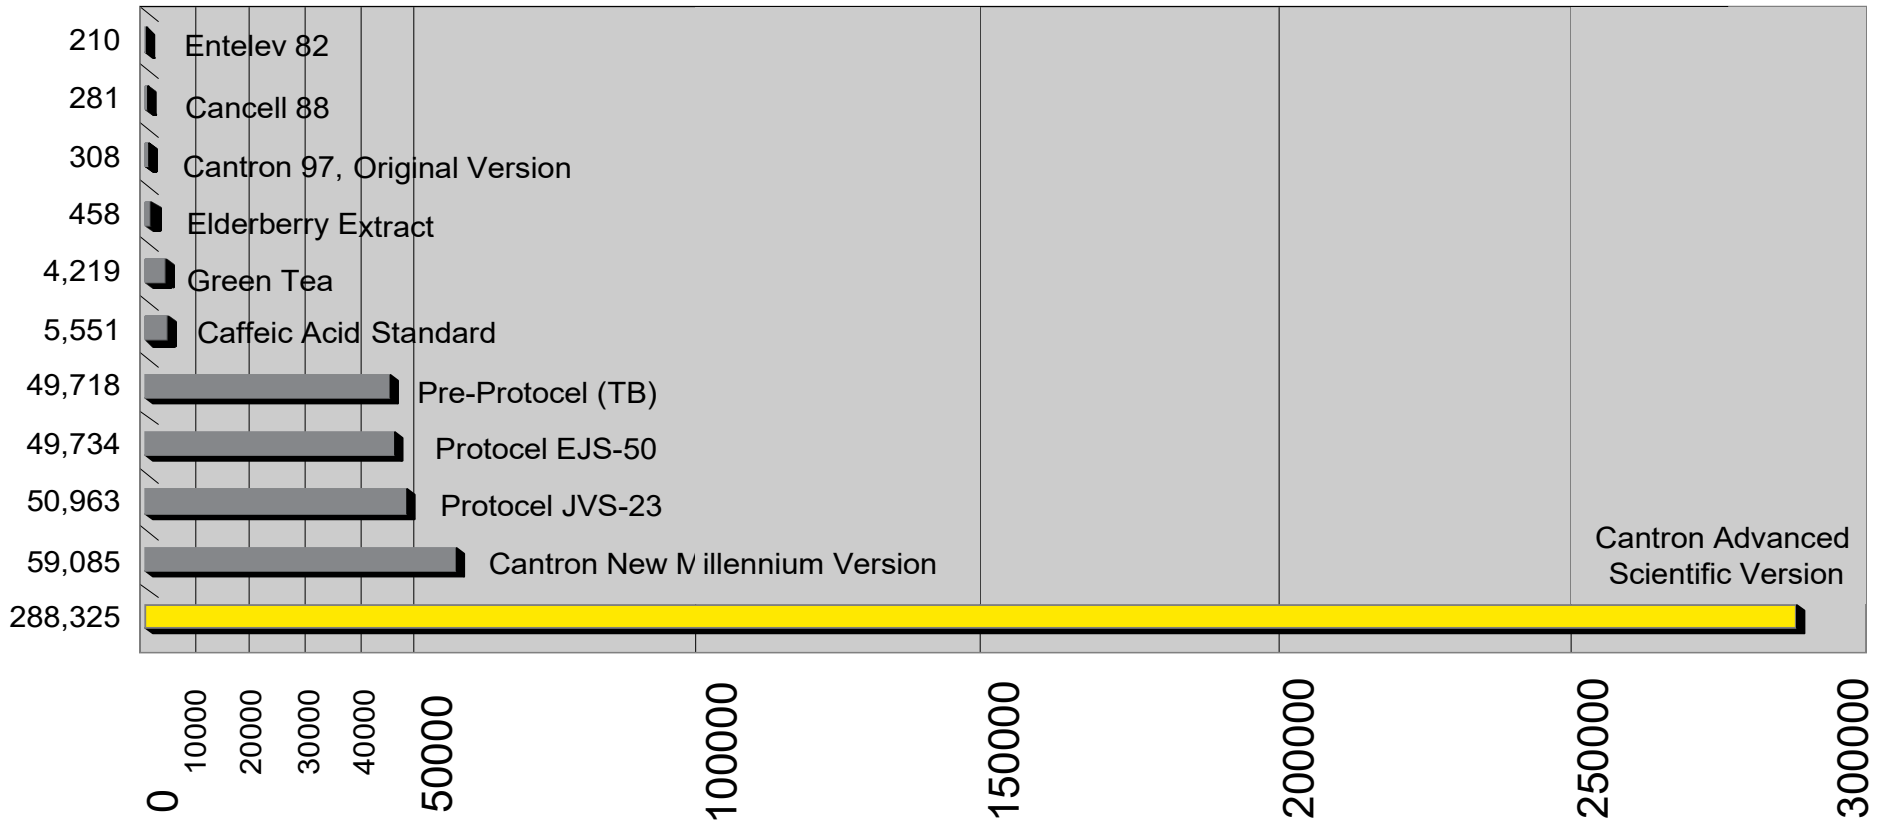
210 Entelev 82
281 Cancell 88
308 Cantron 97, Original Version
458 Elderberry Extract
4,219 Green Tea
5,551 Caffeic Acid Standard
49,718 Pre-Protocel (TB)
49,734 Protocel EJS-50
50,963 Protocel JVS-23
59,085 Cantron New Millennium Version
288,325 Cantron Advanced Scientific Version

0
10000
20000
30000
40000
50000
100000
150000
200000
250000
300000